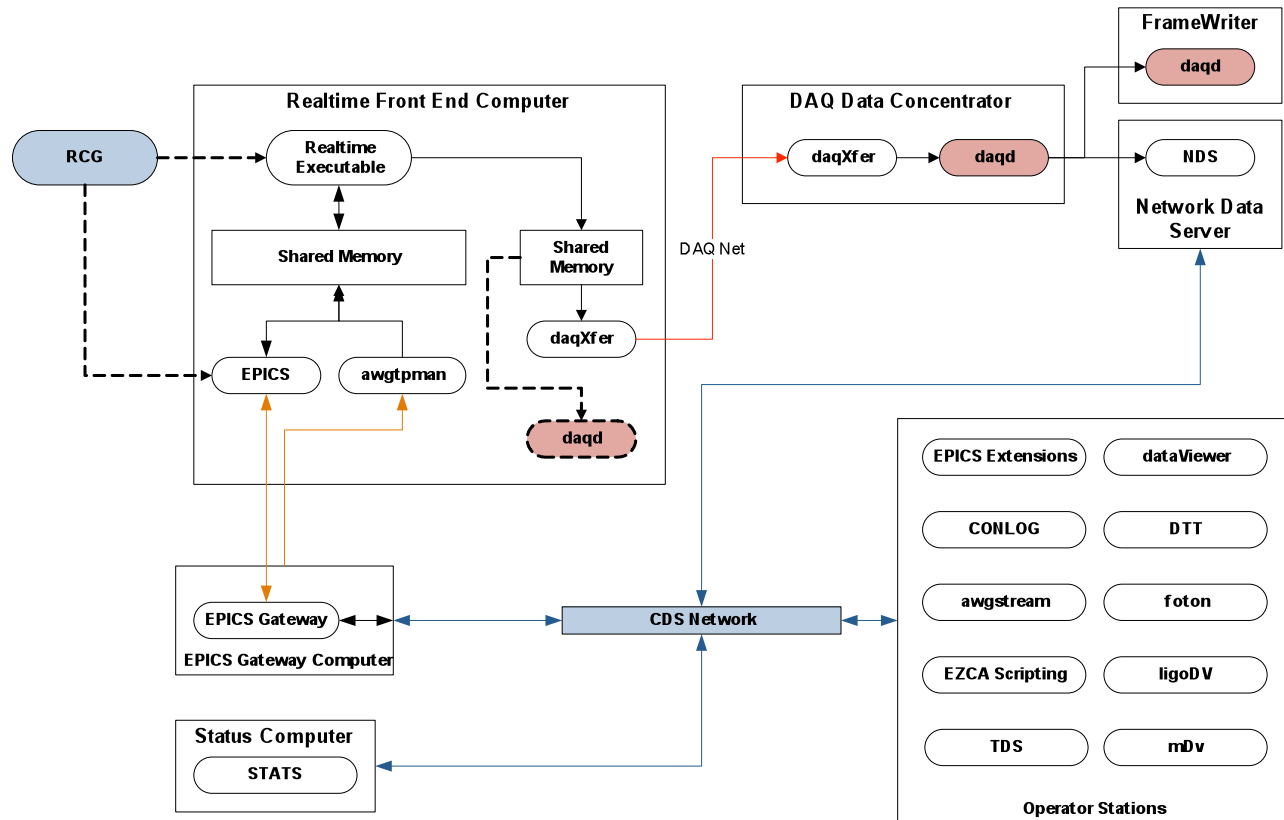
FrameWriter

daqd

Realtime Front End Computer

DAQ Data Concentrator

RCG

Realtime Executable

daqXfer

daqd

NDS

Network Data Server

Shared Memory

Shared Memory

DAQ Net

daqXfer

EPICS

awgtpman

daqd

EPICS Extensions

dataViewer

CONLOG

DTT

awgstream

foton

EPICS Gateway

CDS Network

EPICS Gateway Computer

EZCA Scripting

ligoDV

Status Computer

TDS

mDv

STATS

Operator Stations